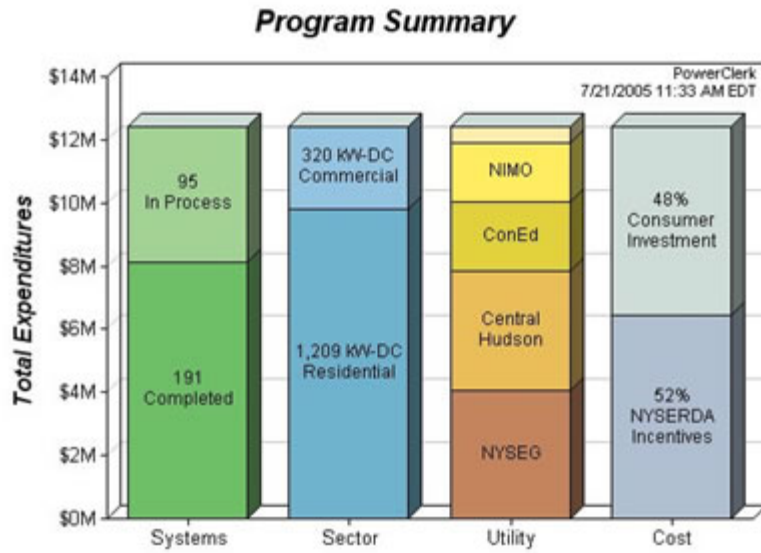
Program Summary

PowerClerk
7/21/2005 11:33 AM EDT

Total Expenditures

$14M
$12M
$10M
$8M
$6M
$4M
$2M
$0M

95
In Process

191
Completed

320 kW-DC
Commercial

1,209 kW-DC
Residential

NIMO

ConEd

Central
Hudson

NYSEG

48%
Consumer
Investment

52%
NYSERDA
Incentives

Systems
Sector
Utility
Cost